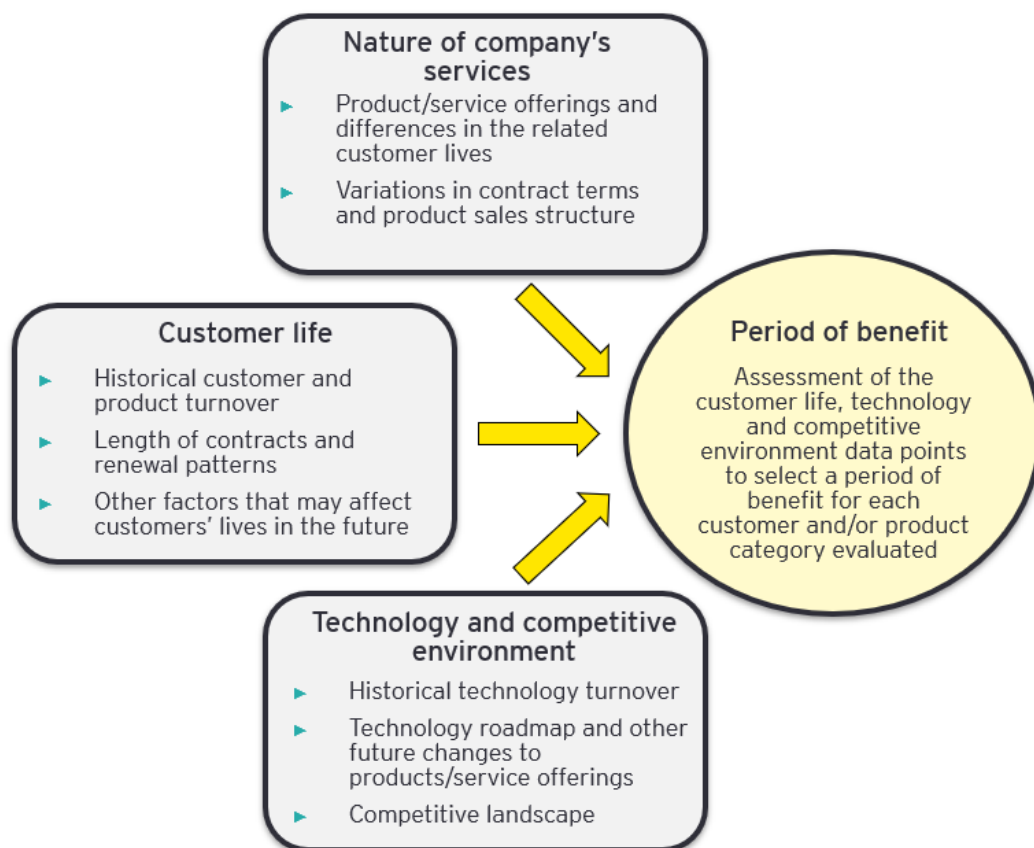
Nature of company's services

- Product/service offerings and differences in the related customer lives
- Variations in contract terms and product sales structure

Customer life

- Historical customer and product turnover
- Length of contracts and renewal patterns
- Other factors that may affect customers' lives in the future

Period of benefit

Assessment of the customer life, technology and competitive environment data points to select a period of benefit for each customer and/or product category evaluated

Technology and competitive environment

- Historical technology turnover
- Technology roadmap and other future changes to products/service offerings
- Competitive landscape